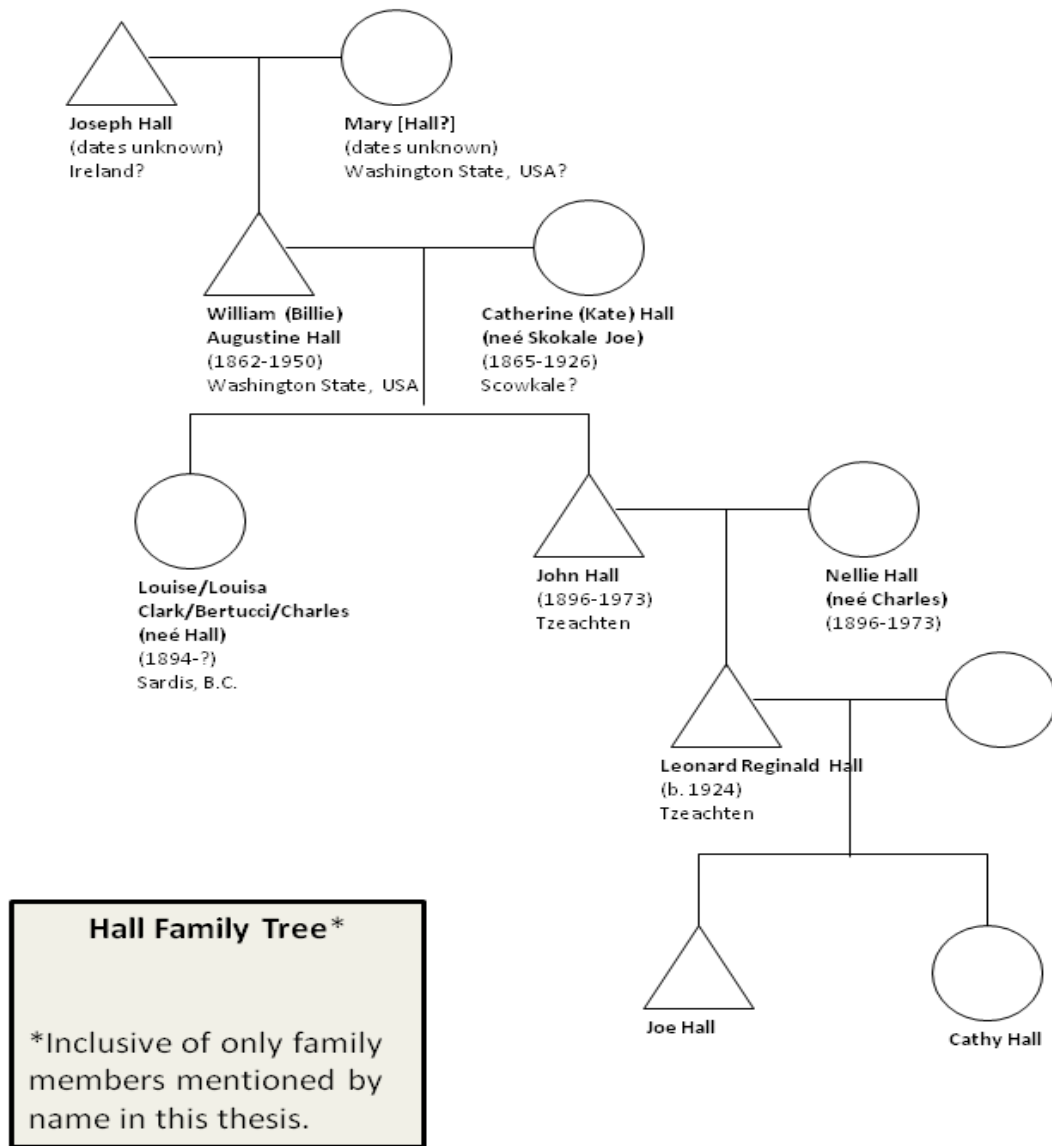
Joseph Hall
(dates unknown)
Ireland?

Mary [Hall?]
(dates unknown)
Washington State, USA?

William (Billie) Augustine Hall
(1862-1950)
Washington State, USA

Catherine (Kate) Hall
(neé Skokale Joe)
(1865-1926)
Scowkale?

Louise/Louisa Clark/Bertucci/Charles
(neé Hall)
(1894-?)
Sardis, B.C.

John Hall
(1896-1973)
Tzeachten

Nellie Hall
(neé Charles)
(1896-1973)

Leonard Reginald Hall
(b. 1924)
Tzeachten

Joe Hall

Cathy Hall

Hall Family Tree*

*Inclusive of only family members mentioned by name in this thesis.